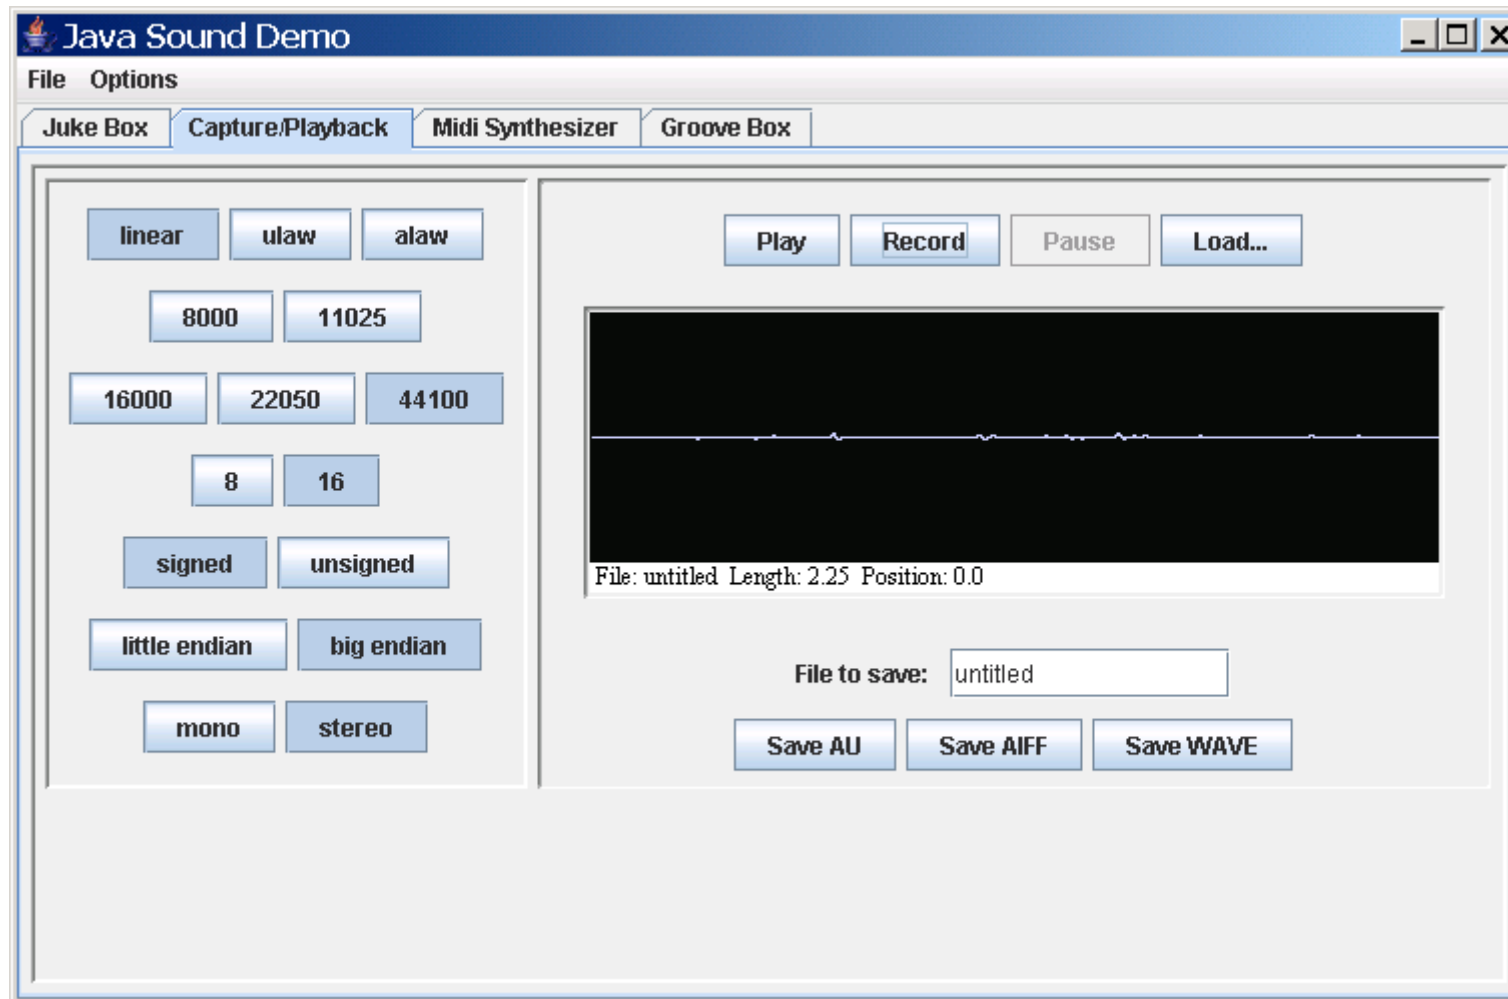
Java Sound Demo

File Options

Juke Box Capture/Playback Midi Synthesizer Groove Box

linear ulaw alaw

8000 11025

16000 22050 44100

8 16

signed unsigned

little endian big endian

mono stereo

Play Record Pause Load...

File: untitled Length: 2.25 Position: 0.0

File to save: untitled

Save AU Save AIFF Save WAVE